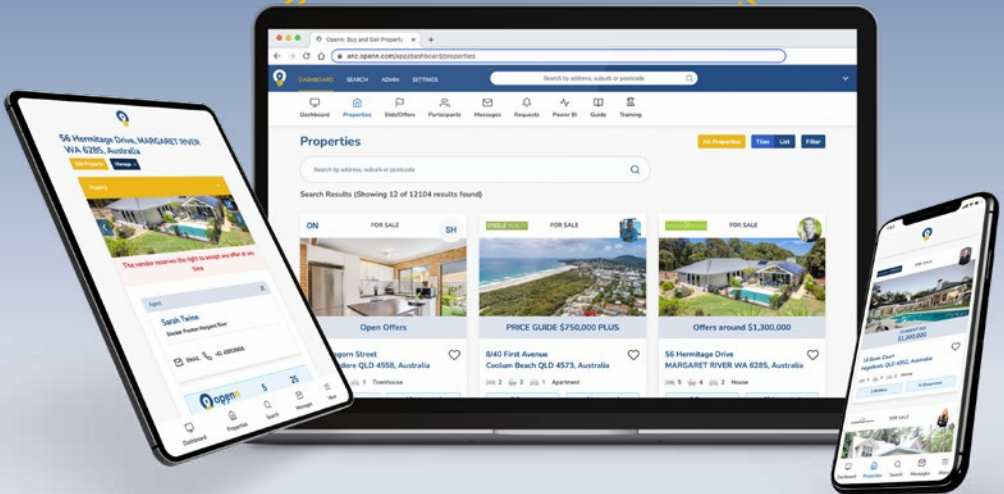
Openn: Buy and Sell Property
anz.openn.com/app/dashboard/properties

DASHBOARD SEARCH ADMIN SETTINGS
Search by address, suburb or postcode

Dashboard Properties Bids/Offers Participants Messages Requests Power BI Guide Training

Properties
All Properties Tiles List Filter

Search by address, suburb or postcode

Search Results (Showing 12 of 12104 results found)

ON FOR SALE SH
Open Offers
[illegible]ogorn Street
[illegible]dore QLD 4558, Australia
1 Townhouse

STEELE REALTY FOR SALE
PRICE GUIDE $750,000 PLUS
8/40 First Avenue
Coolum Beach QLD 4573, Australia
2 2 1 Apartment

FOR SALE
Offers around $1,300,000
56 Hermitage Drive
MARGARET RIVER WA 6285, Australia
5 4 2 House

56 Hermitage Drive, MARGARET RIVER WA 6285, Australia
Edit Property Manage
Property
The vendor reserves the right to accept any offer at any time.
Agent
Sarah Twine
Steeles Property Margaret River
Email +61 4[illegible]
openn
5 25
Dashboard Properties Search Messages More

FOR SALE
$1,300,000
1 5 4 2 House
FOR SALE
Dashboard Properties Search Messages More